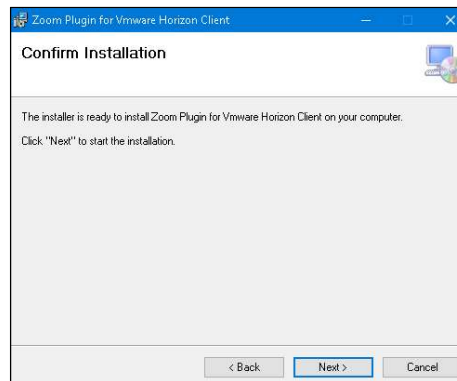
Zoom Plugin for Vmware Horizon Client

Confirm Installation

The installer is ready to install Zoom Plugin for Vmware Horizon Client on your computer.

Click "Next" to start the installation.

< Back
Next >
Cancel